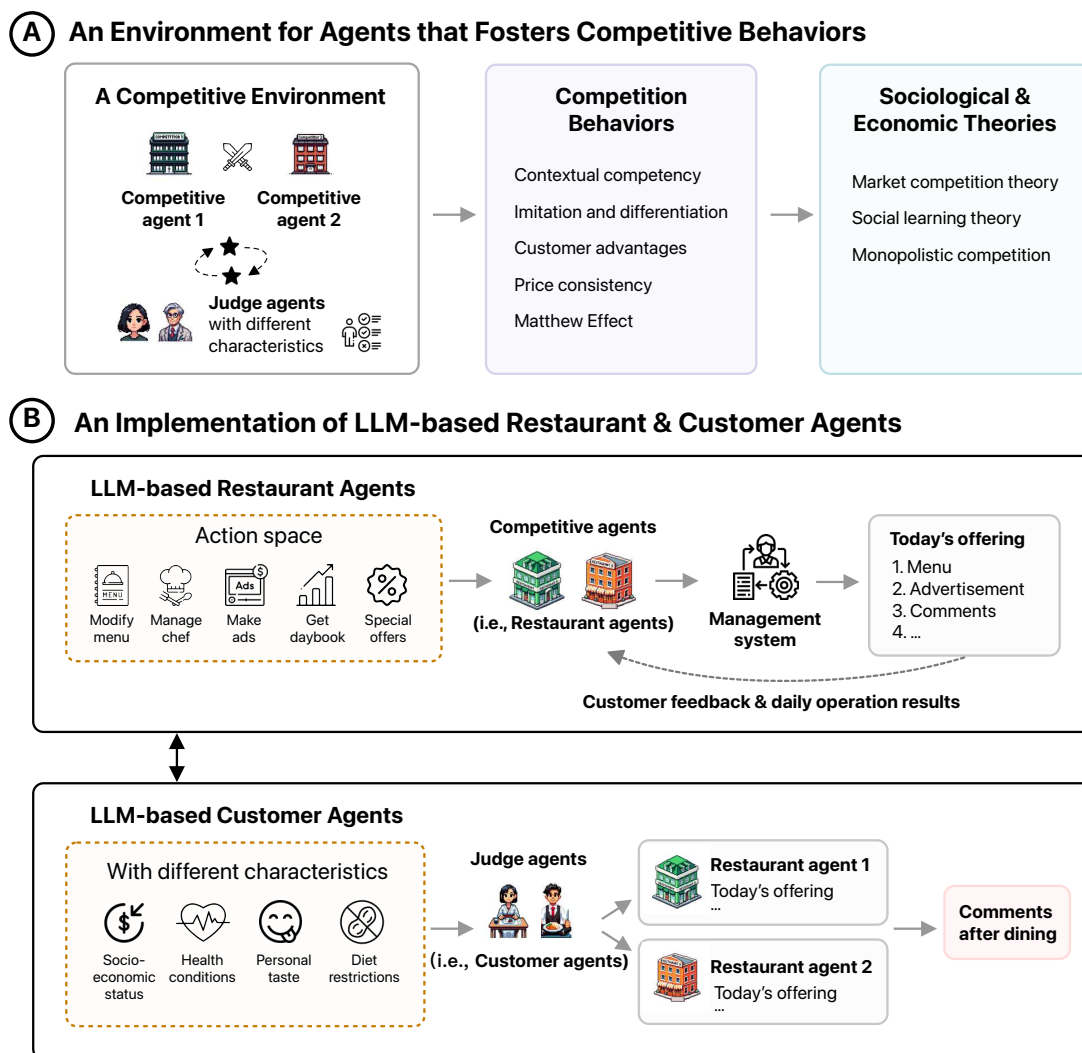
A An Environment for Agents that Fosters Competitive Behaviors

A Competitive Environment

Competitive agent 1

Competitive agent 2

Judge agents with different characteristics

Competition Behaviors

Contextual competency

Imitation and differentiation

Customer advantages

Price consistency

Matthew Effect

Sociological & Economic Theories

Market competition theory

Social learning theory

Monopolistic competition

B An Implementation of LLM-based Restaurant & Customer Agents

LLM-based Restaurant Agents

Action space

MENU

Modify menu

Manage chef

Ads

Make ads

Get daybook

Special offers

Competitive agents

(i.e., Restaurant agents)

Management system

Today's offering
1. Menu
2. Advertisement
3. Comments
4. ...

Customer feedback & daily operation results

LLM-based Customer Agents

With different characteristics

Socio-economic status

Health conditions

Personal taste

Diet restrictions

Judge agents

(i.e., Customer agents)

Restaurant agent 1
Today's offering
...

Restaurant agent 2
Today's offering
...

Comments after dining